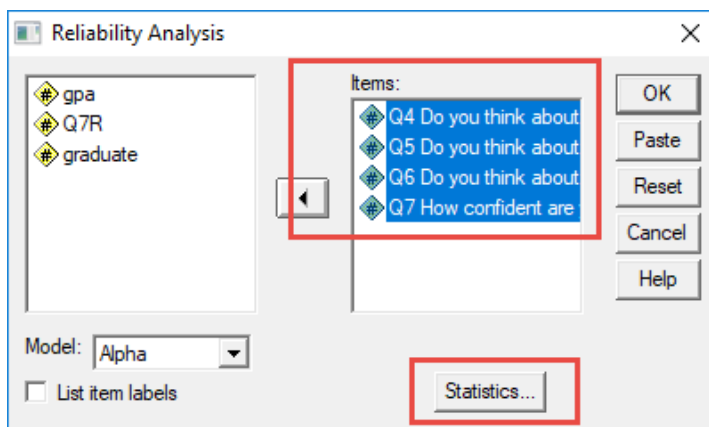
Reliability Analysis

gpa
Q7R
graduate

Items:
Q4 Do you think about
Q5 Do you think about
Q6 Do you think about
Q7 How confident are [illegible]

OK
Paste
Reset
Cancel
Help

Model: Alpha

List item labels

Statistics...